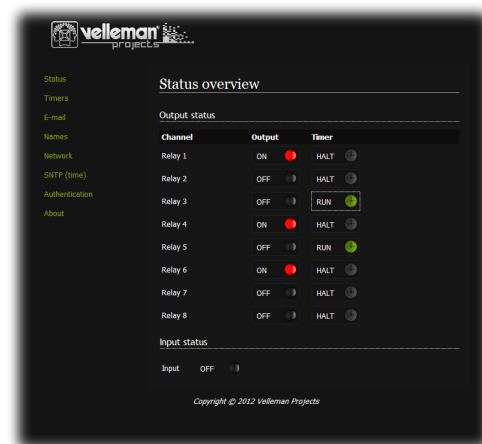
velleman projects

Status
Timers
E-mail
Names
Network
SNTP (time)
Authentication
About

Status overview

Output status

| Channel | Output | Timer |
|---|---|---|
| Relay 1 | ON | HALT |
| Relay 2 | OFF | HALT |
| Relay 3 | OFF | RUN |
| Relay 4 | ON | HALT |
| Relay 5 | OFF | RUN |
| Relay 6 | ON | HALT |
| Relay 7 | OFF | HALT |
| Relay 8 | OFF | HALT |

Input status

Input OFF

Copyright © 2012 Velleman Projects